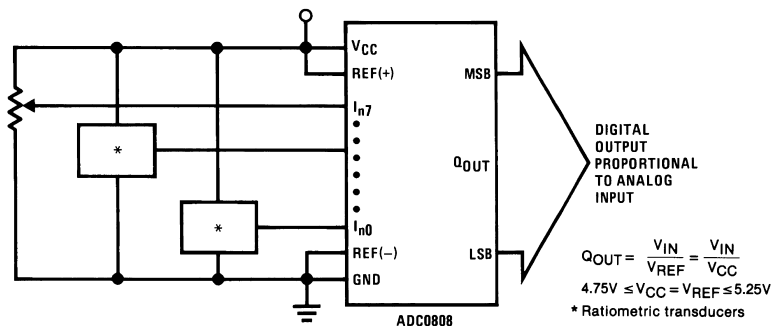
$V_{CC}$
REF(+)
$I_{n7}$
*
*
$I_{n0}$
REF(−)
GND
MSB
$Q_{OUT}$
LSB
ADC0808

DIGITAL OUTPUT PROPORTIONAL TO ANALOG INPUT

$Q_{OUT} = \frac{V_{IN}}{V_{REF}} = \frac{V_{IN}}{V_{CC}}$

$4.75V \leq V_{CC} = V_{REF} \leq 5.25V$

* Ratiometric transducers